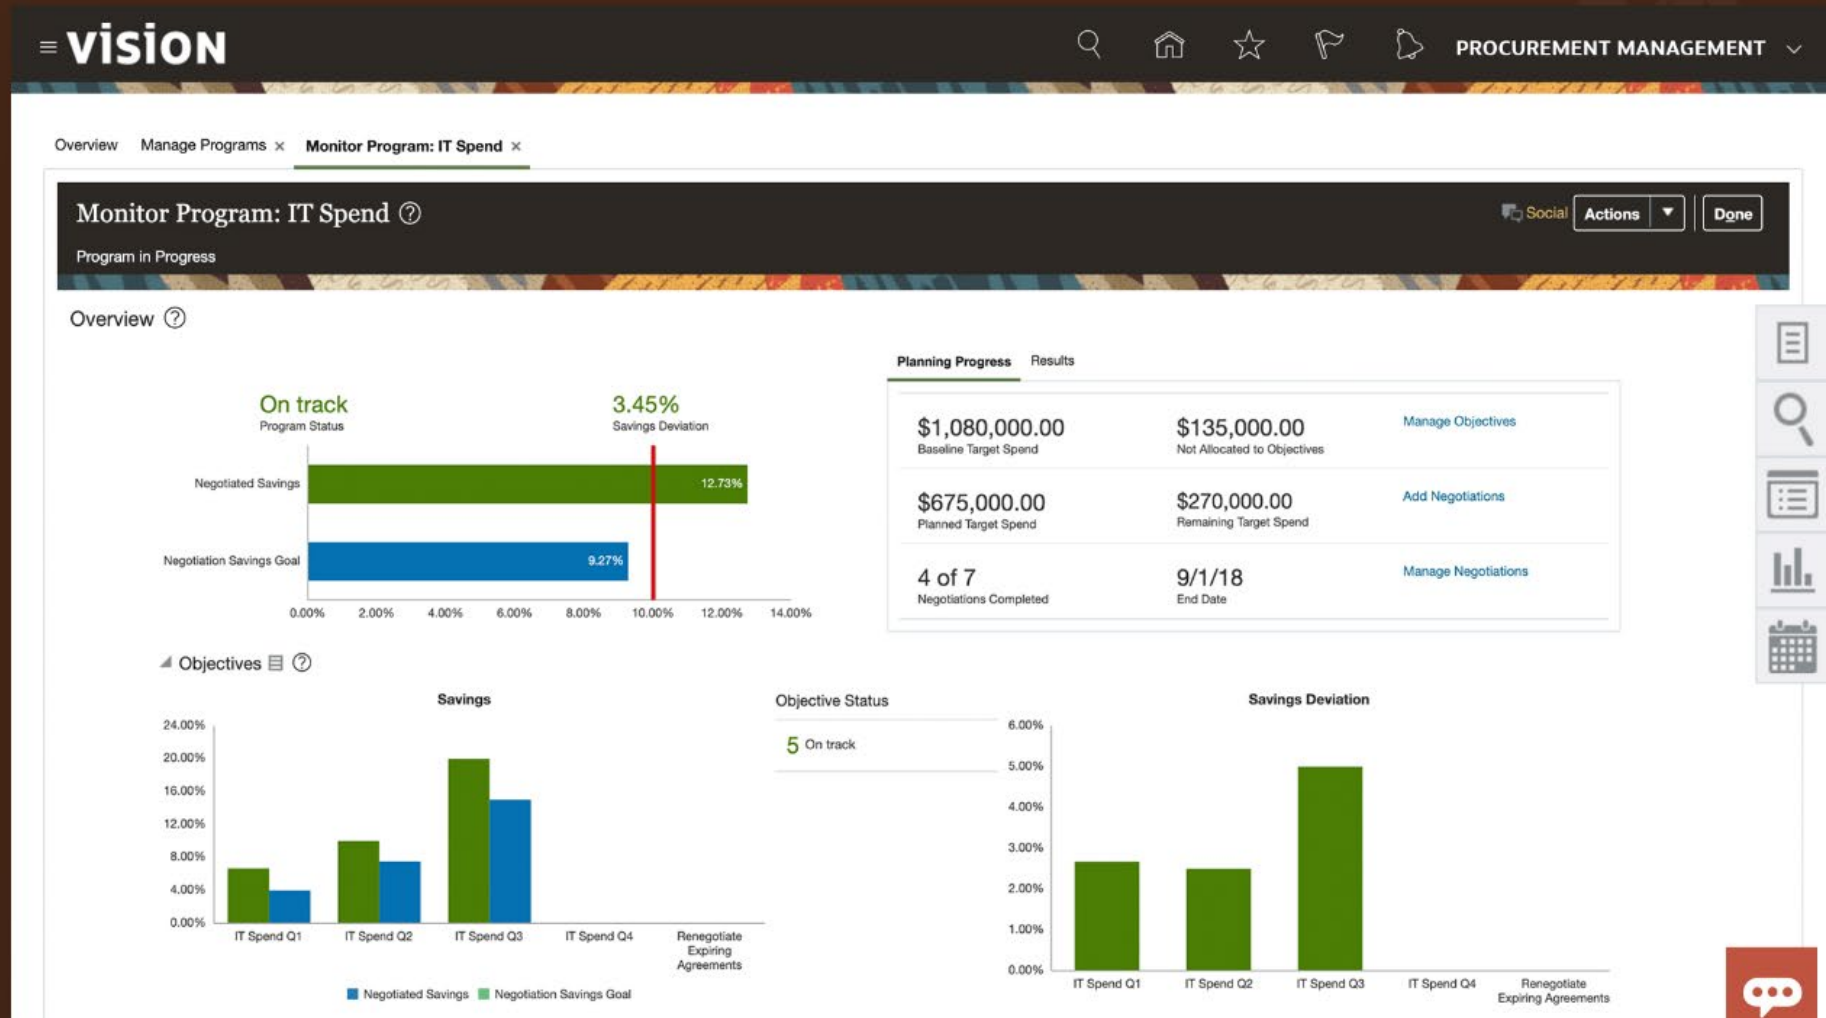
VISION

PROCUREMENT MANAGEMENT

Overview Manage Programs × Monitor Program: IT Spend ×

Monitor Program: IT Spend

Social Actions Done

Program in Progress

Overview

On track
Program Status

3.45%
Savings Deviation

Negotiated Savings 12.73%

Negotiation Savings Goal 9.27%

0.00% 2.00% 4.00% 6.00% 8.00% 10.00% 12.00% 14.00%

Planning Progress Results

$1,080,000.00
Baseline Target Spend

$135,000.00
Not Allocated to Objectives

Manage Objectives

$675,000.00
Planned Target Spend

$270,000.00
Remaining Target Spend

Add Negotiations

4 of 7
Negotiations Completed

9/1/18
End Date

Manage Negotiations

Objectives

Savings

24.00% 20.00% 16.00% 12.00% 8.00% 4.00% 0.00%

IT Spend Q1 IT Spend Q2 IT Spend Q3 IT Spend Q4 Renegotiate Expiring Agreements

Negotiated Savings Negotiation Savings Goal

Objective Status

5 On track

Savings Deviation

6.00% 5.00% 4.00% 3.00% 2.00% 1.00% 0.00%

IT Spend Q1 IT Spend Q2 IT Spend Q3 IT Spend Q4 Renegotiate Expiring Agreements